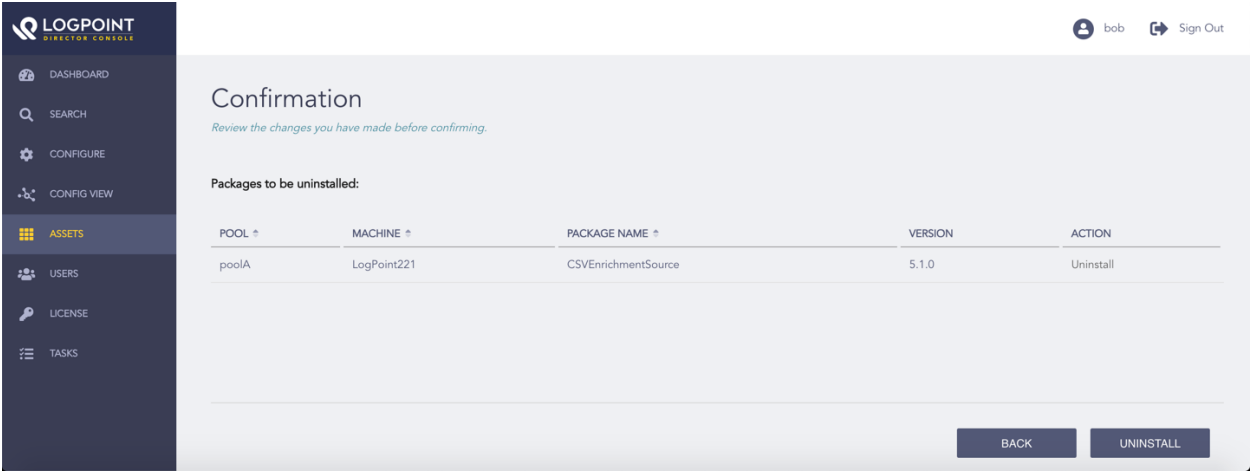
LOGPOINT
DIRECTOR CONSOLE

bob Sign Out

DASHBOARD
SEARCH
CONFIGURE
CONFIG VIEW
ASSETS
USERS
LICENSE
TASKS

Confirmation
Review the changes you have made before confirming.

Packages to be uninstalled:

| POOL | MACHINE | PACKAGE NAME | VERSION | ACTION |
|---|---|---|---|---|
| poolA | LogPoint221 | CSVEnrichmentSource | 5.1.0 | Uninstall |

BACK UNINSTALL